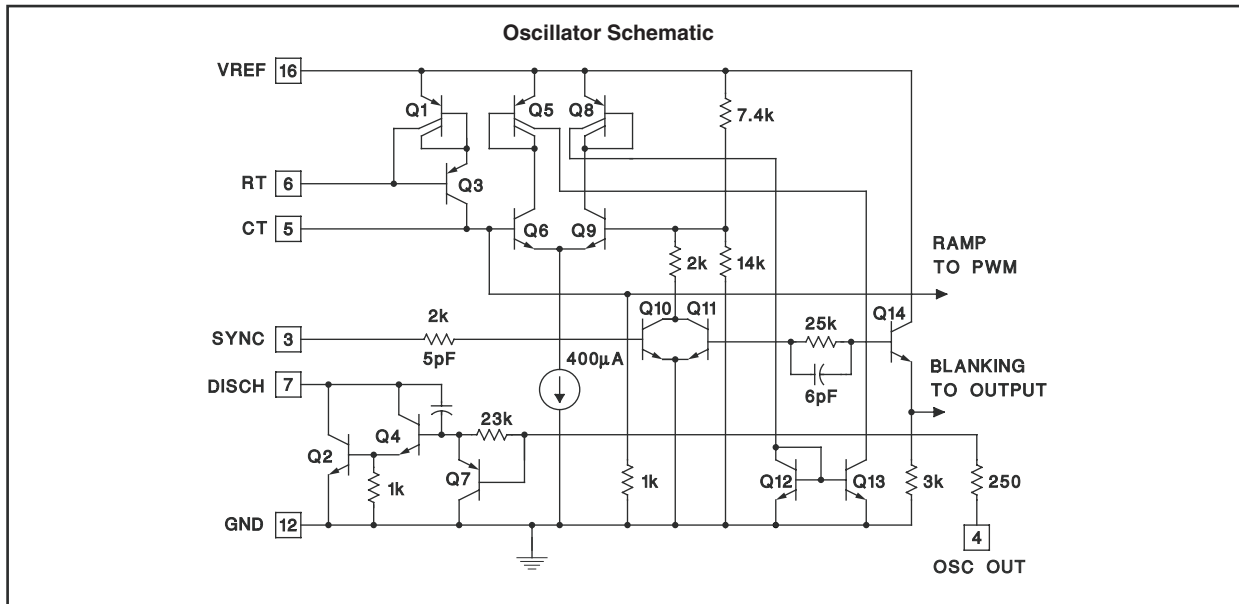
Oscillator Schematic

VREF 16
RT 6
CT 5
SYNC 3
DISCH 7
GND 12

Q1
Q5
Q8
7.4k
Q3
Q6
Q9
2k
14k
RAMP TO PWM
2k
5pF
Q10
Q11
25k
Q14
400µA
6pF
BLANKING TO OUTPUT
23k
Q4
Q2
1k
Q7
1k
Q12
Q13
3k
250
4
OSC OUT